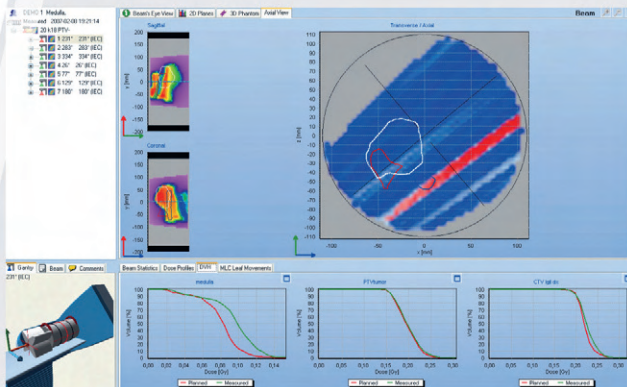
DEMO 1 Medulla
Measured 2007-02-05 19:21:14
20 x 10 PTV
1 231° 231° (IEC)
2 283° 283° (IEC)
3 334° 334° (IEC)
4 26° 26° (IEC)
5 77° 77° (IEC)
6 129° 129° (IEC)
7 180° 180° (IEC)

Beam's Eye View
2D Planes
3D Phantom
Axial View

Beam

Sagittal
Coronal
Transverse / Axial

Gantry
Beam
Comments
231° (IEC)

Beam Statistics
Dose Profiles
DVH
MLC Leaf Movements

medulla
PTVtumor
CTV tab ilh

Volume [%]
Dose [Gy]
Planned
Measured